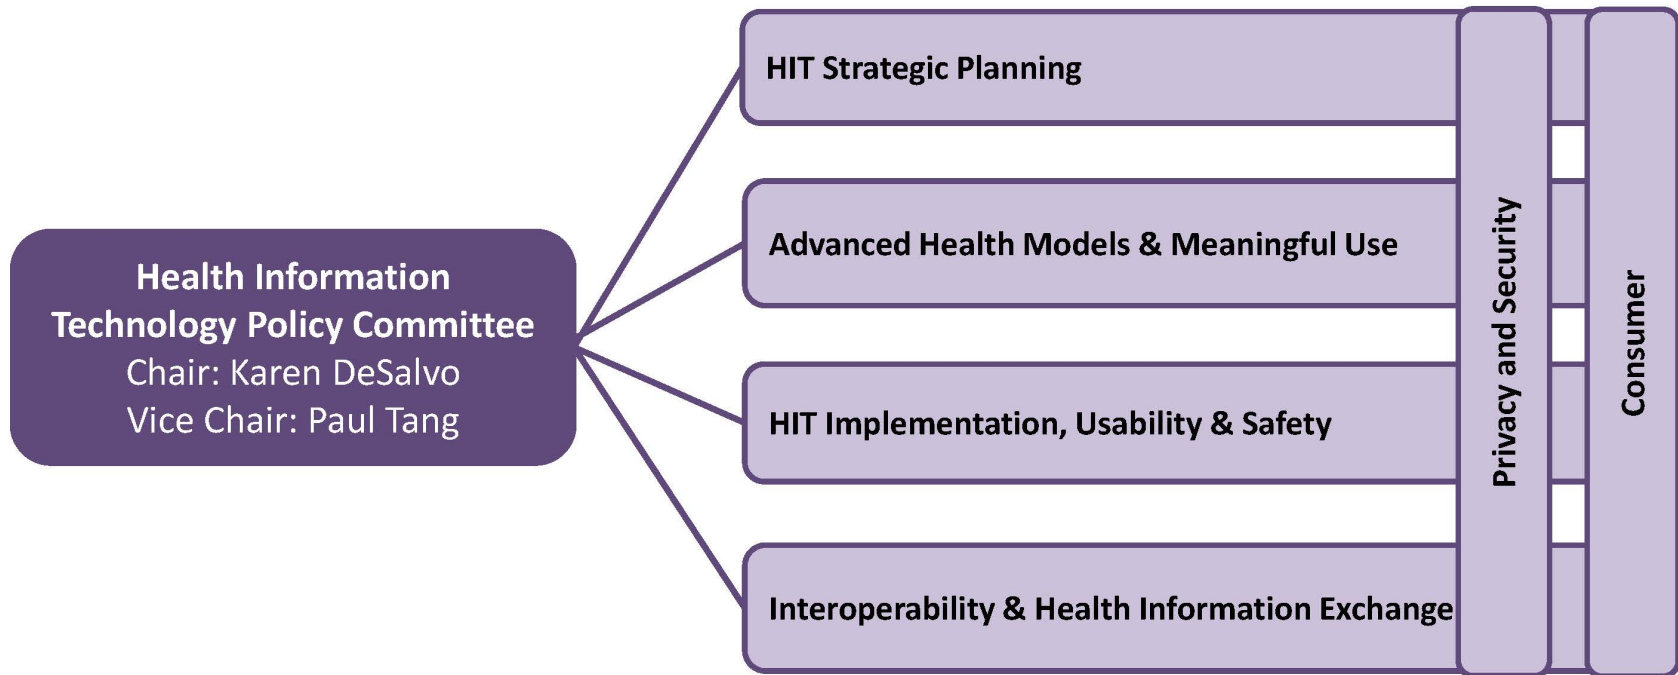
Health Information Technology Policy Committee
Chair: Karen DeSalvo
Vice Chair: Paul Tang

HIT Strategic Planning

Advanced Health Models & Meaningful Use

HIT Implementation, Usability & Safety

Interoperability & Health Information Exchange

Privacy and Security

Consumer